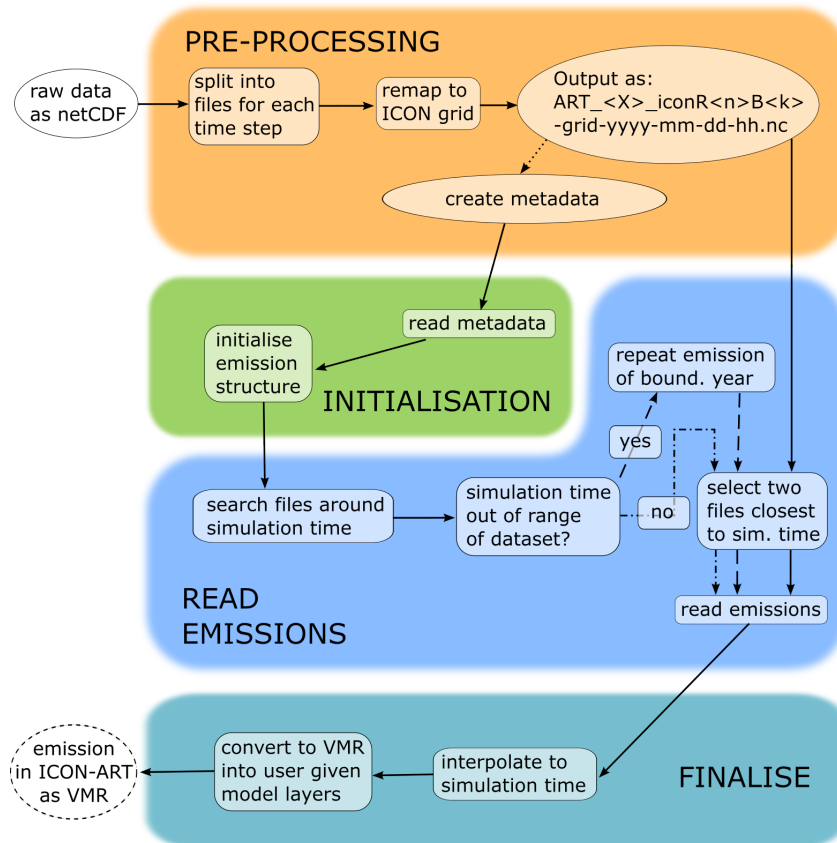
PRE-PROCESSING

raw data as netCDF

split into files for each time step

remap to ICON grid

Output as: ART_<X>_iconR<n>B<k> -grid-yyyy-mm-dd-hh.nc

create metadata

read metadata

initialise emission structure

INITIALISATION

repeat emission of bound. year

yes

search files around simulation time

simulation time out of range of dataset?

no

select two files closest to sim. time

read emissions

READ EMISSIONS

emission in ICON-ART as VMR

convert to VMR into user given model layers

interpolate to simulation time

FINALISE